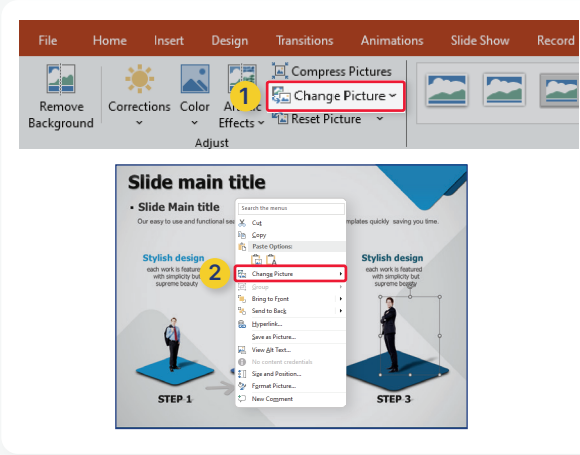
File Home Insert Design Transitions Animations Slide Show Record

Remove Background Corrections Color Artistic Effects Compress Pictures Change Picture Reset Picture

Adjust

1

Slide main title

• Slide Main title

Our easy to use and functional se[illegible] mplates quickly saving you time.

Stylish design

each work is featured with simplicity but supreme beauty

Stylish design

each work is featured with simplicity but supreme beauty

Search the menus

Cut

Copy

Paste Options:

2

Change Picture

Group

Bring to Front

Send to Back

Hyperlink...

Save as Picture...

View Alt Text...

No content credentials

Size and Position...

Format Picture...

New Comment

STEP 1

STEP 3